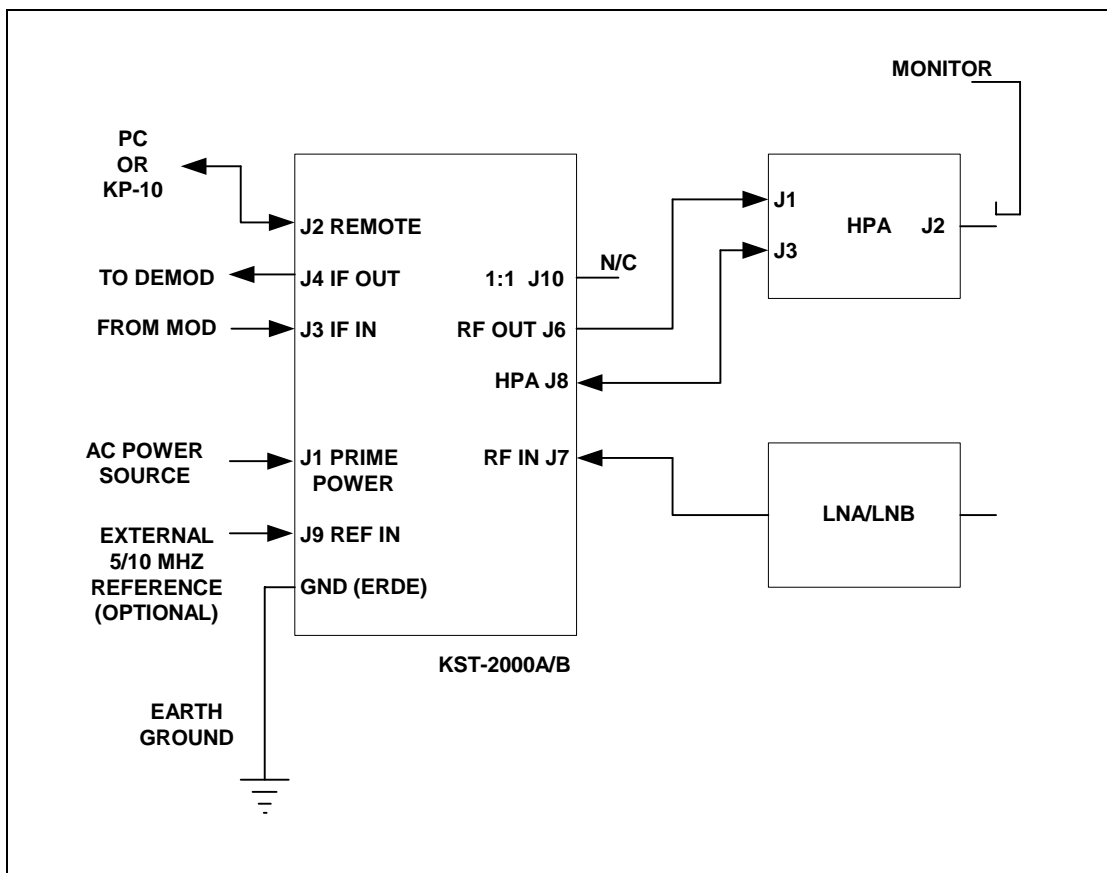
MONITOR

PC
OR
KP-10

J2 REMOTE

TO DEMOD

J4 IF OUT

1:1 J10

N/C

FROM MOD

J3 IF IN

RF OUT J6

HPA J8

J1

J3

HPA

J2

AC POWER SOURCE

J1 PRIME POWER

RF IN J7

LNA/LNB

EXTERNAL 5/10 MHZ REFERENCE (OPTIONAL)

J9 REF IN

GND (ERDE)

KST-2000A/B

EARTH GROUND